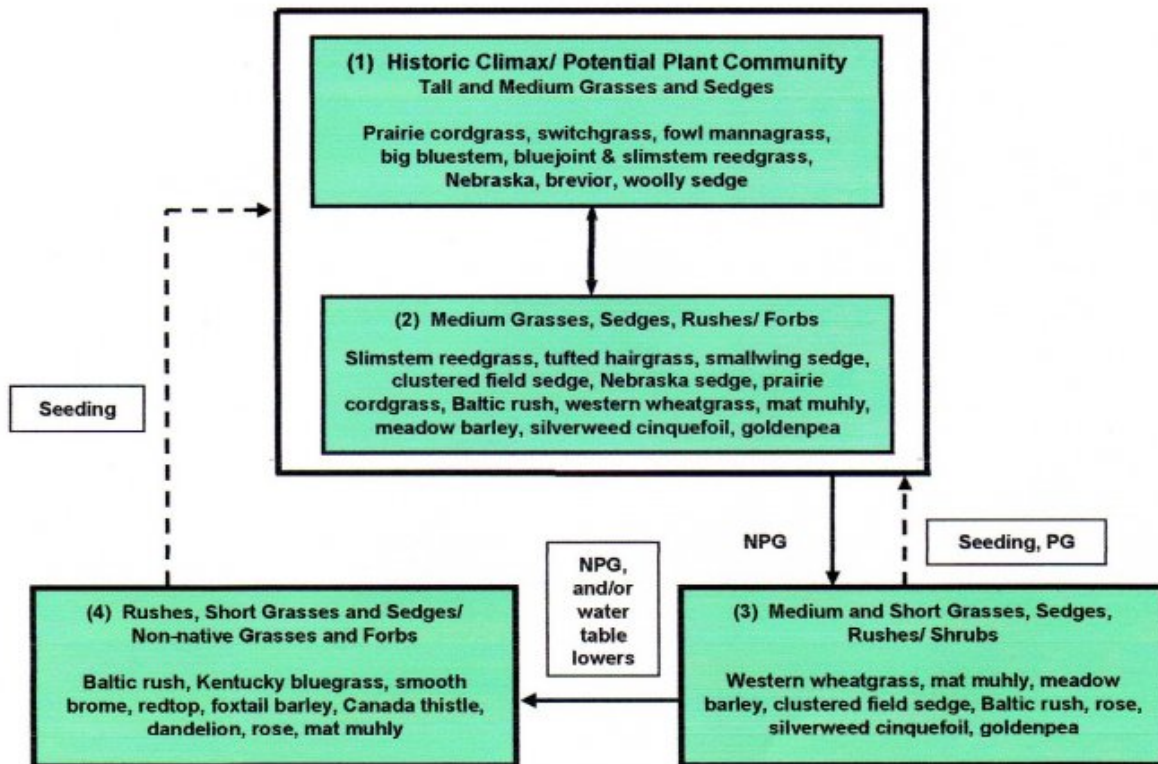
(1) Historic Climax/ Potential Plant Community
Tall and Medium Grasses and Sedges

Prairie cordgrass, switchgrass, fowl mannagrass, big bluestem, bluejoint & slimstem reedgrass, Nebraska, brevior, woolly sedge

(2) Medium Grasses, Sedges, Rushes/ Forbs

Slimstem reedgrass, tufted hairgrass, smallwing sedge, clustered field sedge, Nebraska sedge, prairie cordgrass, Baltic rush, western wheatgrass, mat muhly, meadow barley, silverweed cinquefoil, goldenpea

Seeding

NPG

Seeding, PG

NPG, and/or water table lowers

(4) Rushes, Short Grasses and Sedges/ Non-native Grasses and Forbs

Baltic rush, Kentucky bluegrass, smooth brome, redtop, foxtail barley, Canada thistle, dandelion, rose, mat muhly

(3) Medium and Short Grasses, Sedges, Rushes/ Shrubs

Western wheatgrass, mat muhly, meadow barley, clustered field sedge, Baltic rush, rose, silverweed cinquefoil, goldenpea